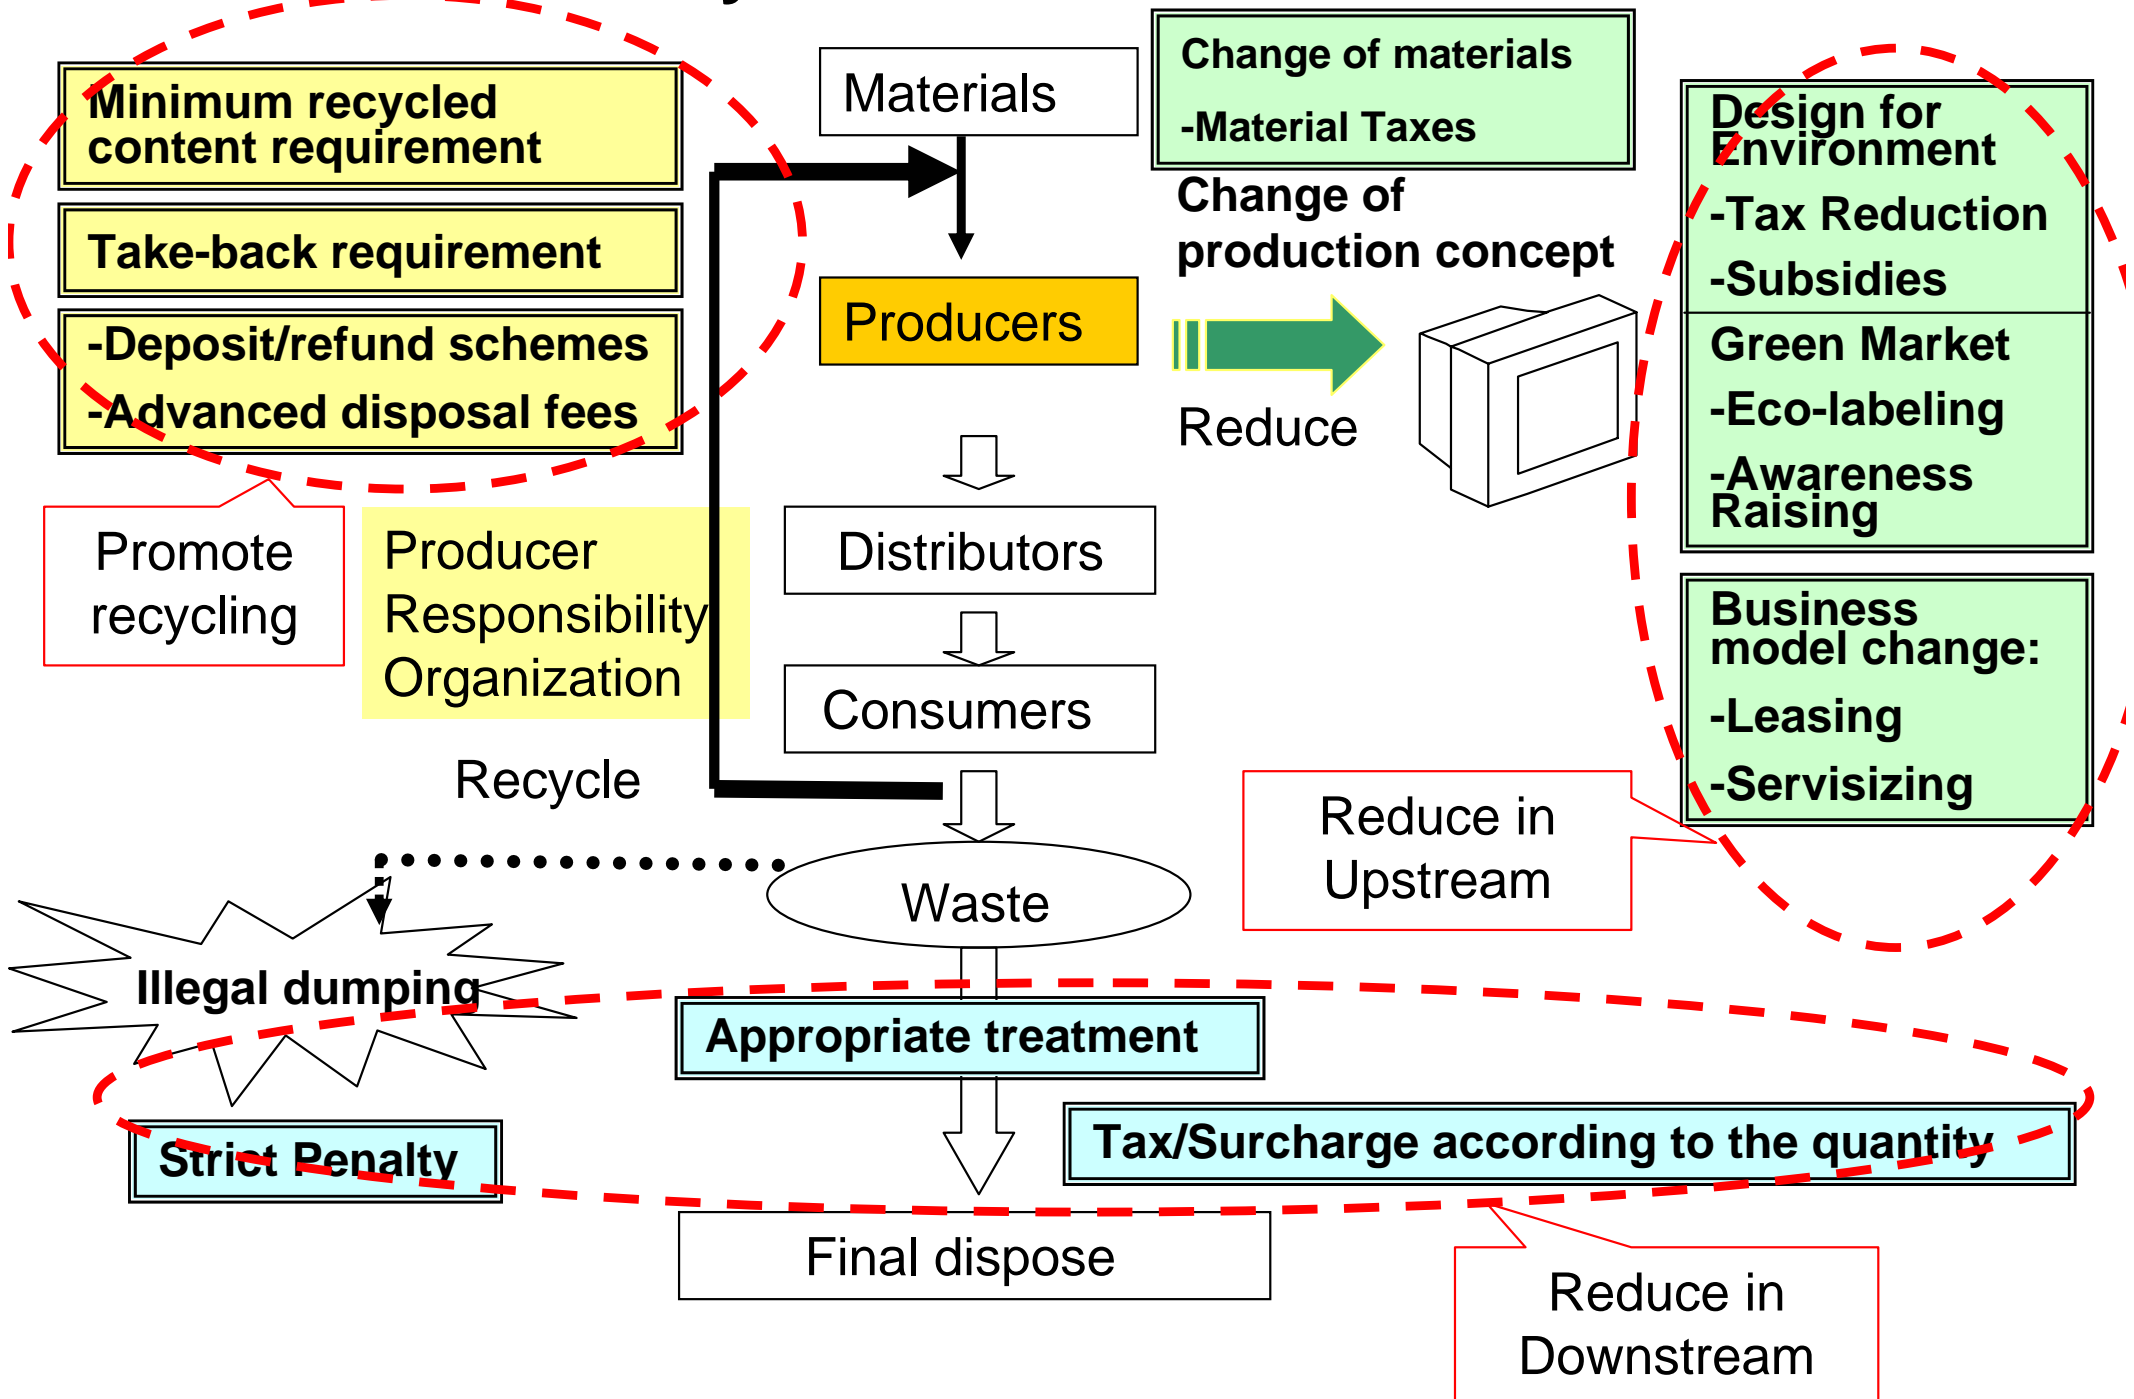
Minimum recycled content requirement

Take-back requirement

-Deposit/refund schemes
-Advanced disposal fees

Promote recycling

Producer Responsibility Organization

Materials

Producers

Distributors

Consumers

Recycle

Waste

Change of materials
-Material Taxes

Change of production concept

Reduce

Design for Environment
-Tax Reduction
-Subsidies

Green Market
-Eco-labeling
-Awareness Raising

Business model change:
-Leasing
-Servisizing

Reduce in Upstream

Illegal dumping

Appropriate treatment

Strict Penalty

Tax/Surcharge according to the quantity

Final dispose

Reduce in Downstream